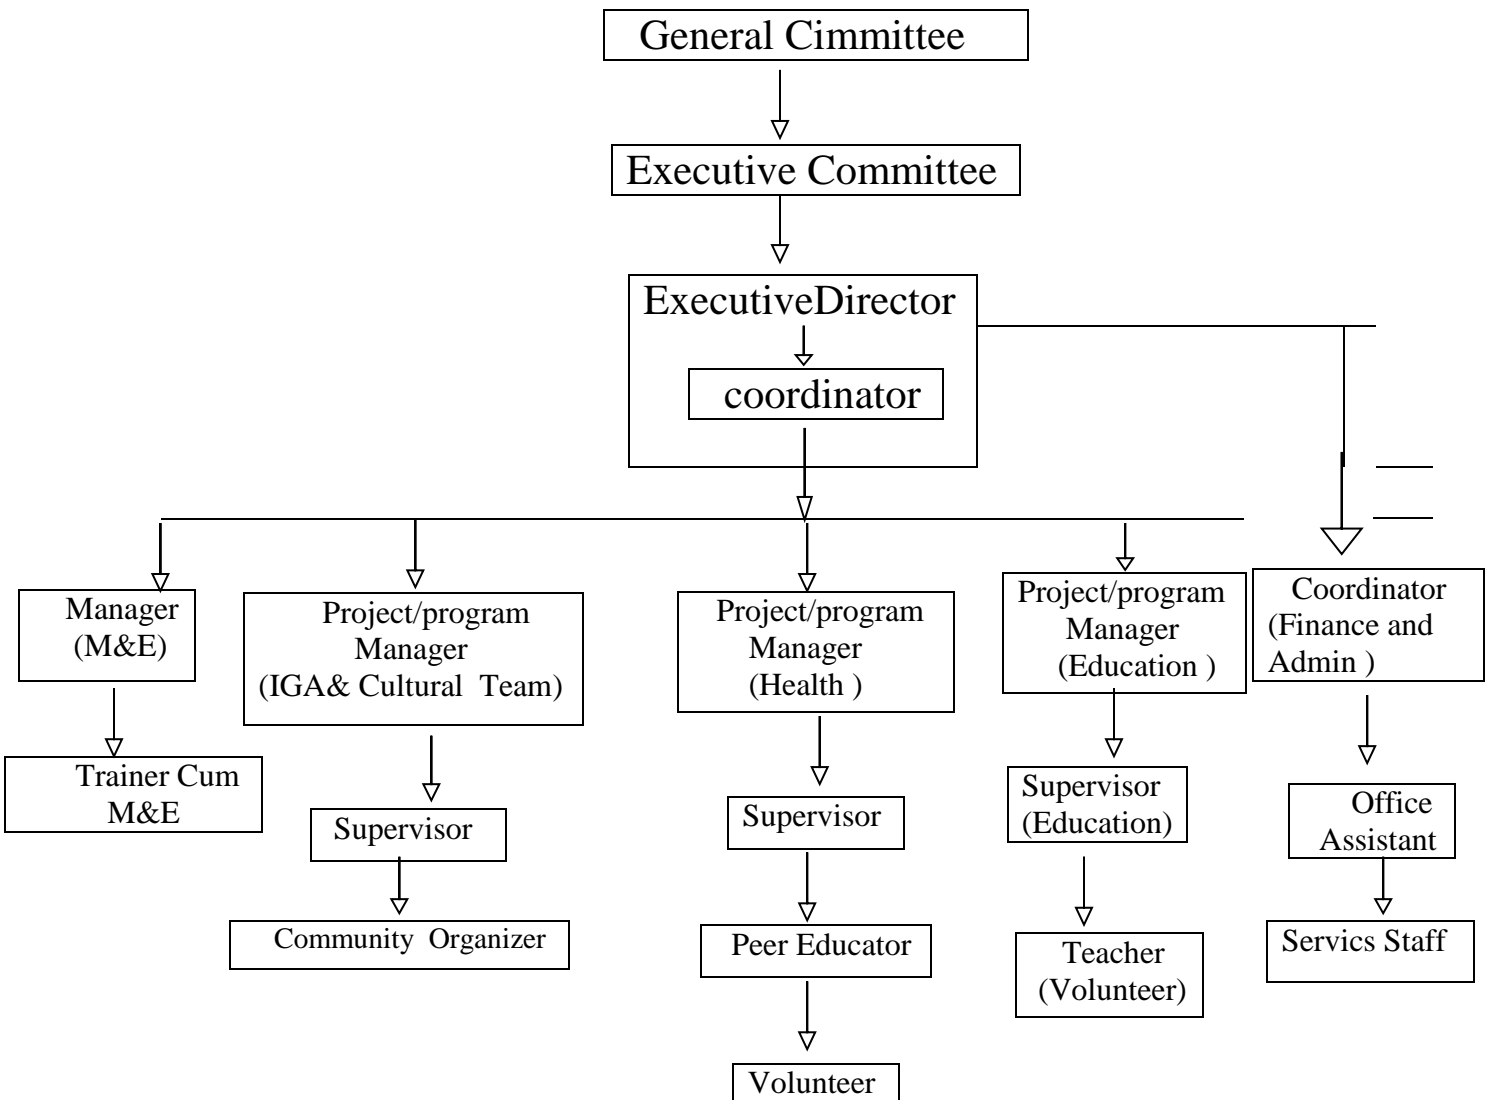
General Cimmittee

Executive Committee

ExecutiveDirector

coordinator

Manager (M&E)

Trainer Cum M&E

Project/program Manager (IGA& Cultural Team)

Supervisor

Community Organizer

Project/program Manager (Health )

Supervisor

Peer Educator

Volunteer

Project/program Manager (Education )

Supervisor (Education)

Teacher (Volunteer)

Coordinator (Finance and Admin )

Office Assistant

Servics Staff